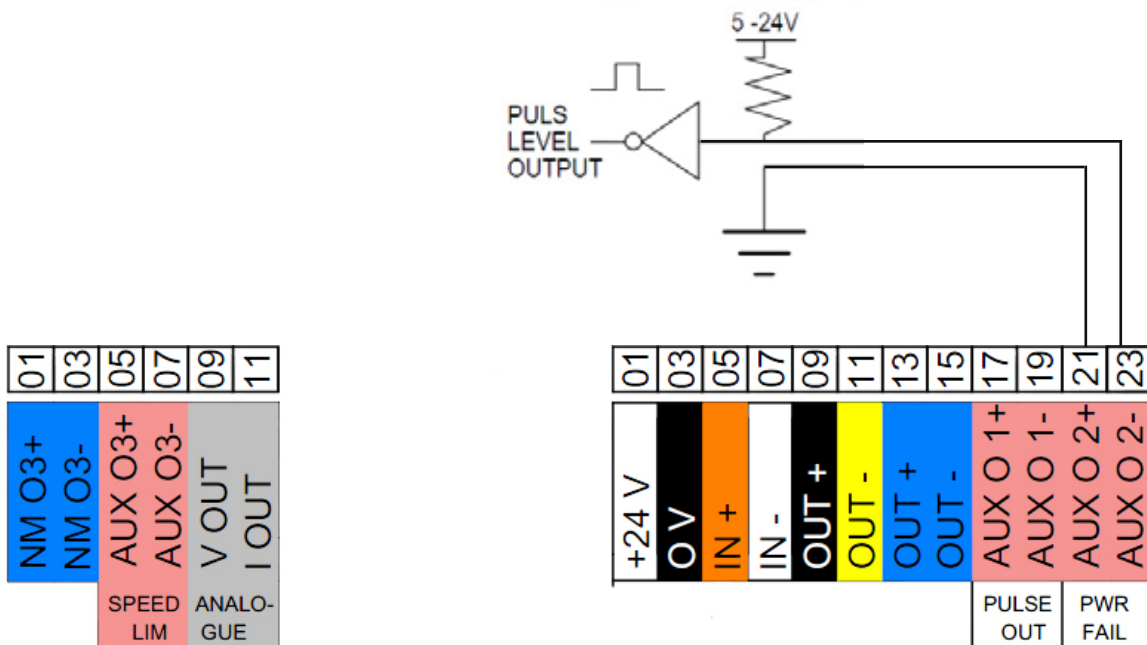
5 -24V

PULS
LEVEL
OUTPUT

| 01 | 03 | 05 | 07 | 09 | 11 |
|---|---|---|---|---|---|
| NM O3+ | NM O3- | AUX O3+ | AUX O3- | V OUT | I OUT |
| | | SPEED LIM | | ANALOGUE | |

| 01 | 03 | 05 | 07 | 09 | 11 | 13 | 15 | 17 | 19 | 21 | 23 |
|---|---|---|---|---|---|---|---|---|---|---|---|
| +24 V | O V | IN + | IN - | OUT + | OUT - | OUT + | OUT - | AUX O 1+ | AUX O 1- | AUX O 2+ | AUX O 2- |
| | | | | | | | | PULSE OUT | | PWR FAIL | |